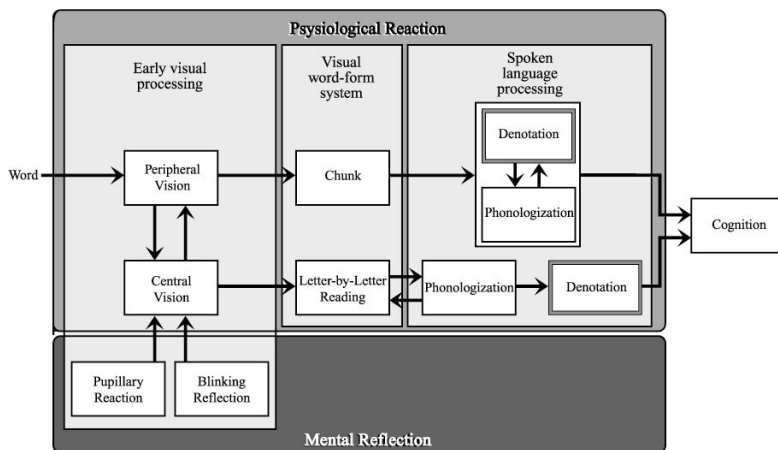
Psysiological Reaction

Early visual processing

Visual word-form system

Spoken language processing

Word

Peripheral Vision

Chunk

Denotation

Phonologization

Cognition

Central Vision

Letter-by-Letter Reading

Phonologization

Denotation

Pupillary Reaction

Blinking Reflection

Mental Reflection